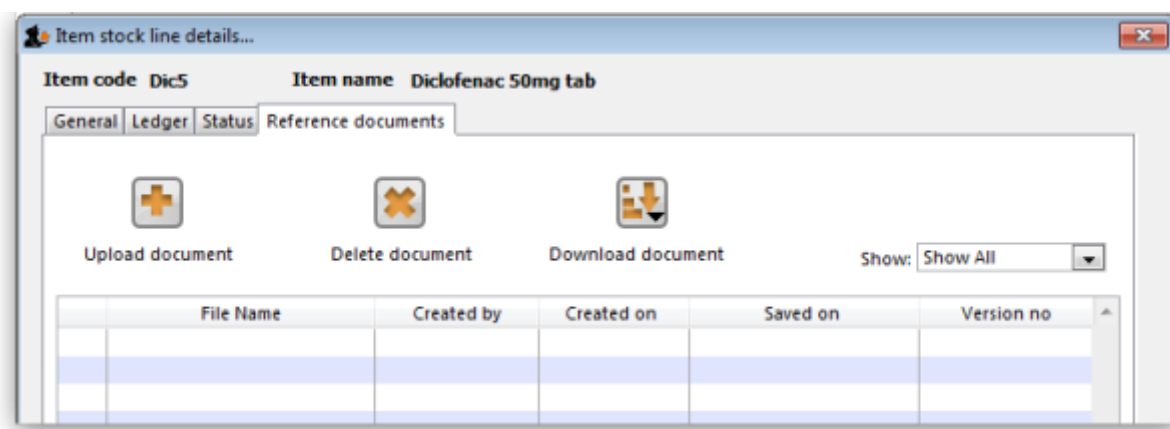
Item stock line details...

Item code Dic5 Item name Diclofenac 50mg tab

General | Ledger | Status | Reference documents

Upload document Delete document Download document

Show: Show All

| | File Name | Created by | Created on | Saved on | Version no |
|---|---|---|---|---|---|
| | | | | | |
| | | | | | |
| | | | | | |
| | | | | | |